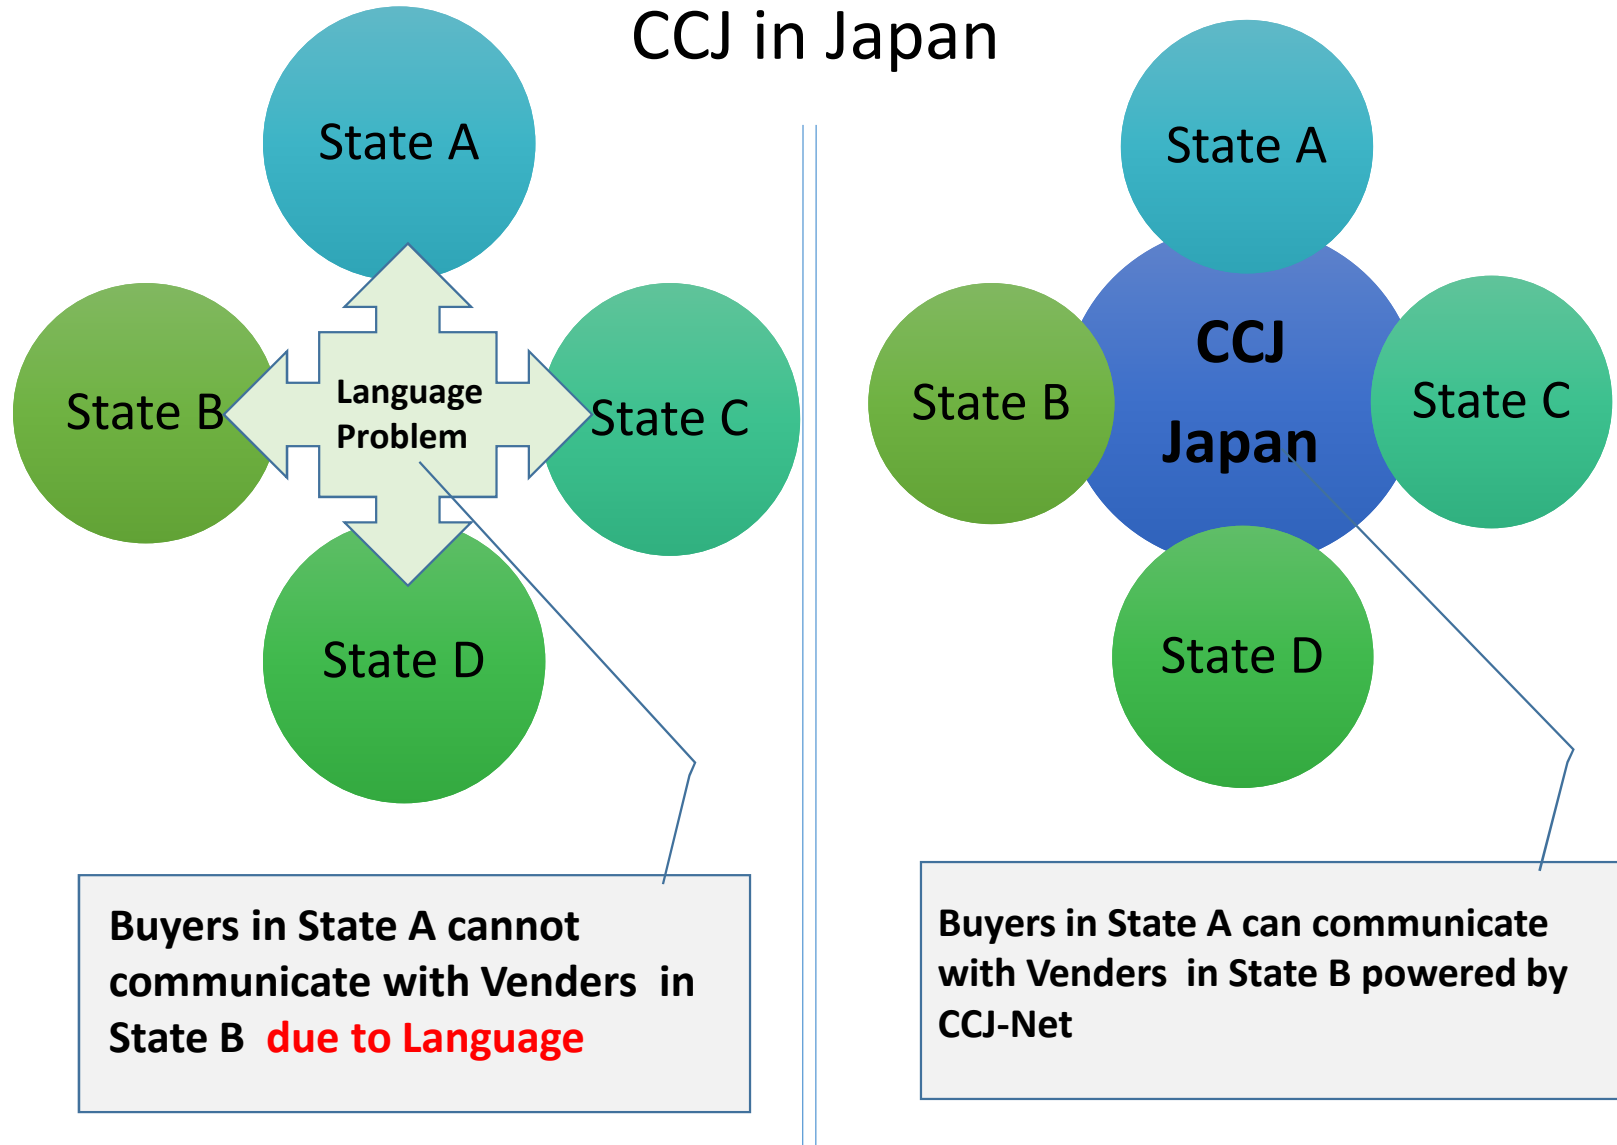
CCJ in Japan

State A

State B

Language Problem

State C

State D

Buyers in State A cannot communicate with Venders in State B due to Language

State A

CCJ Japan

State B

State C

State D

Buyers in State A can communicate with Venders in State B powered by CCJ-Net